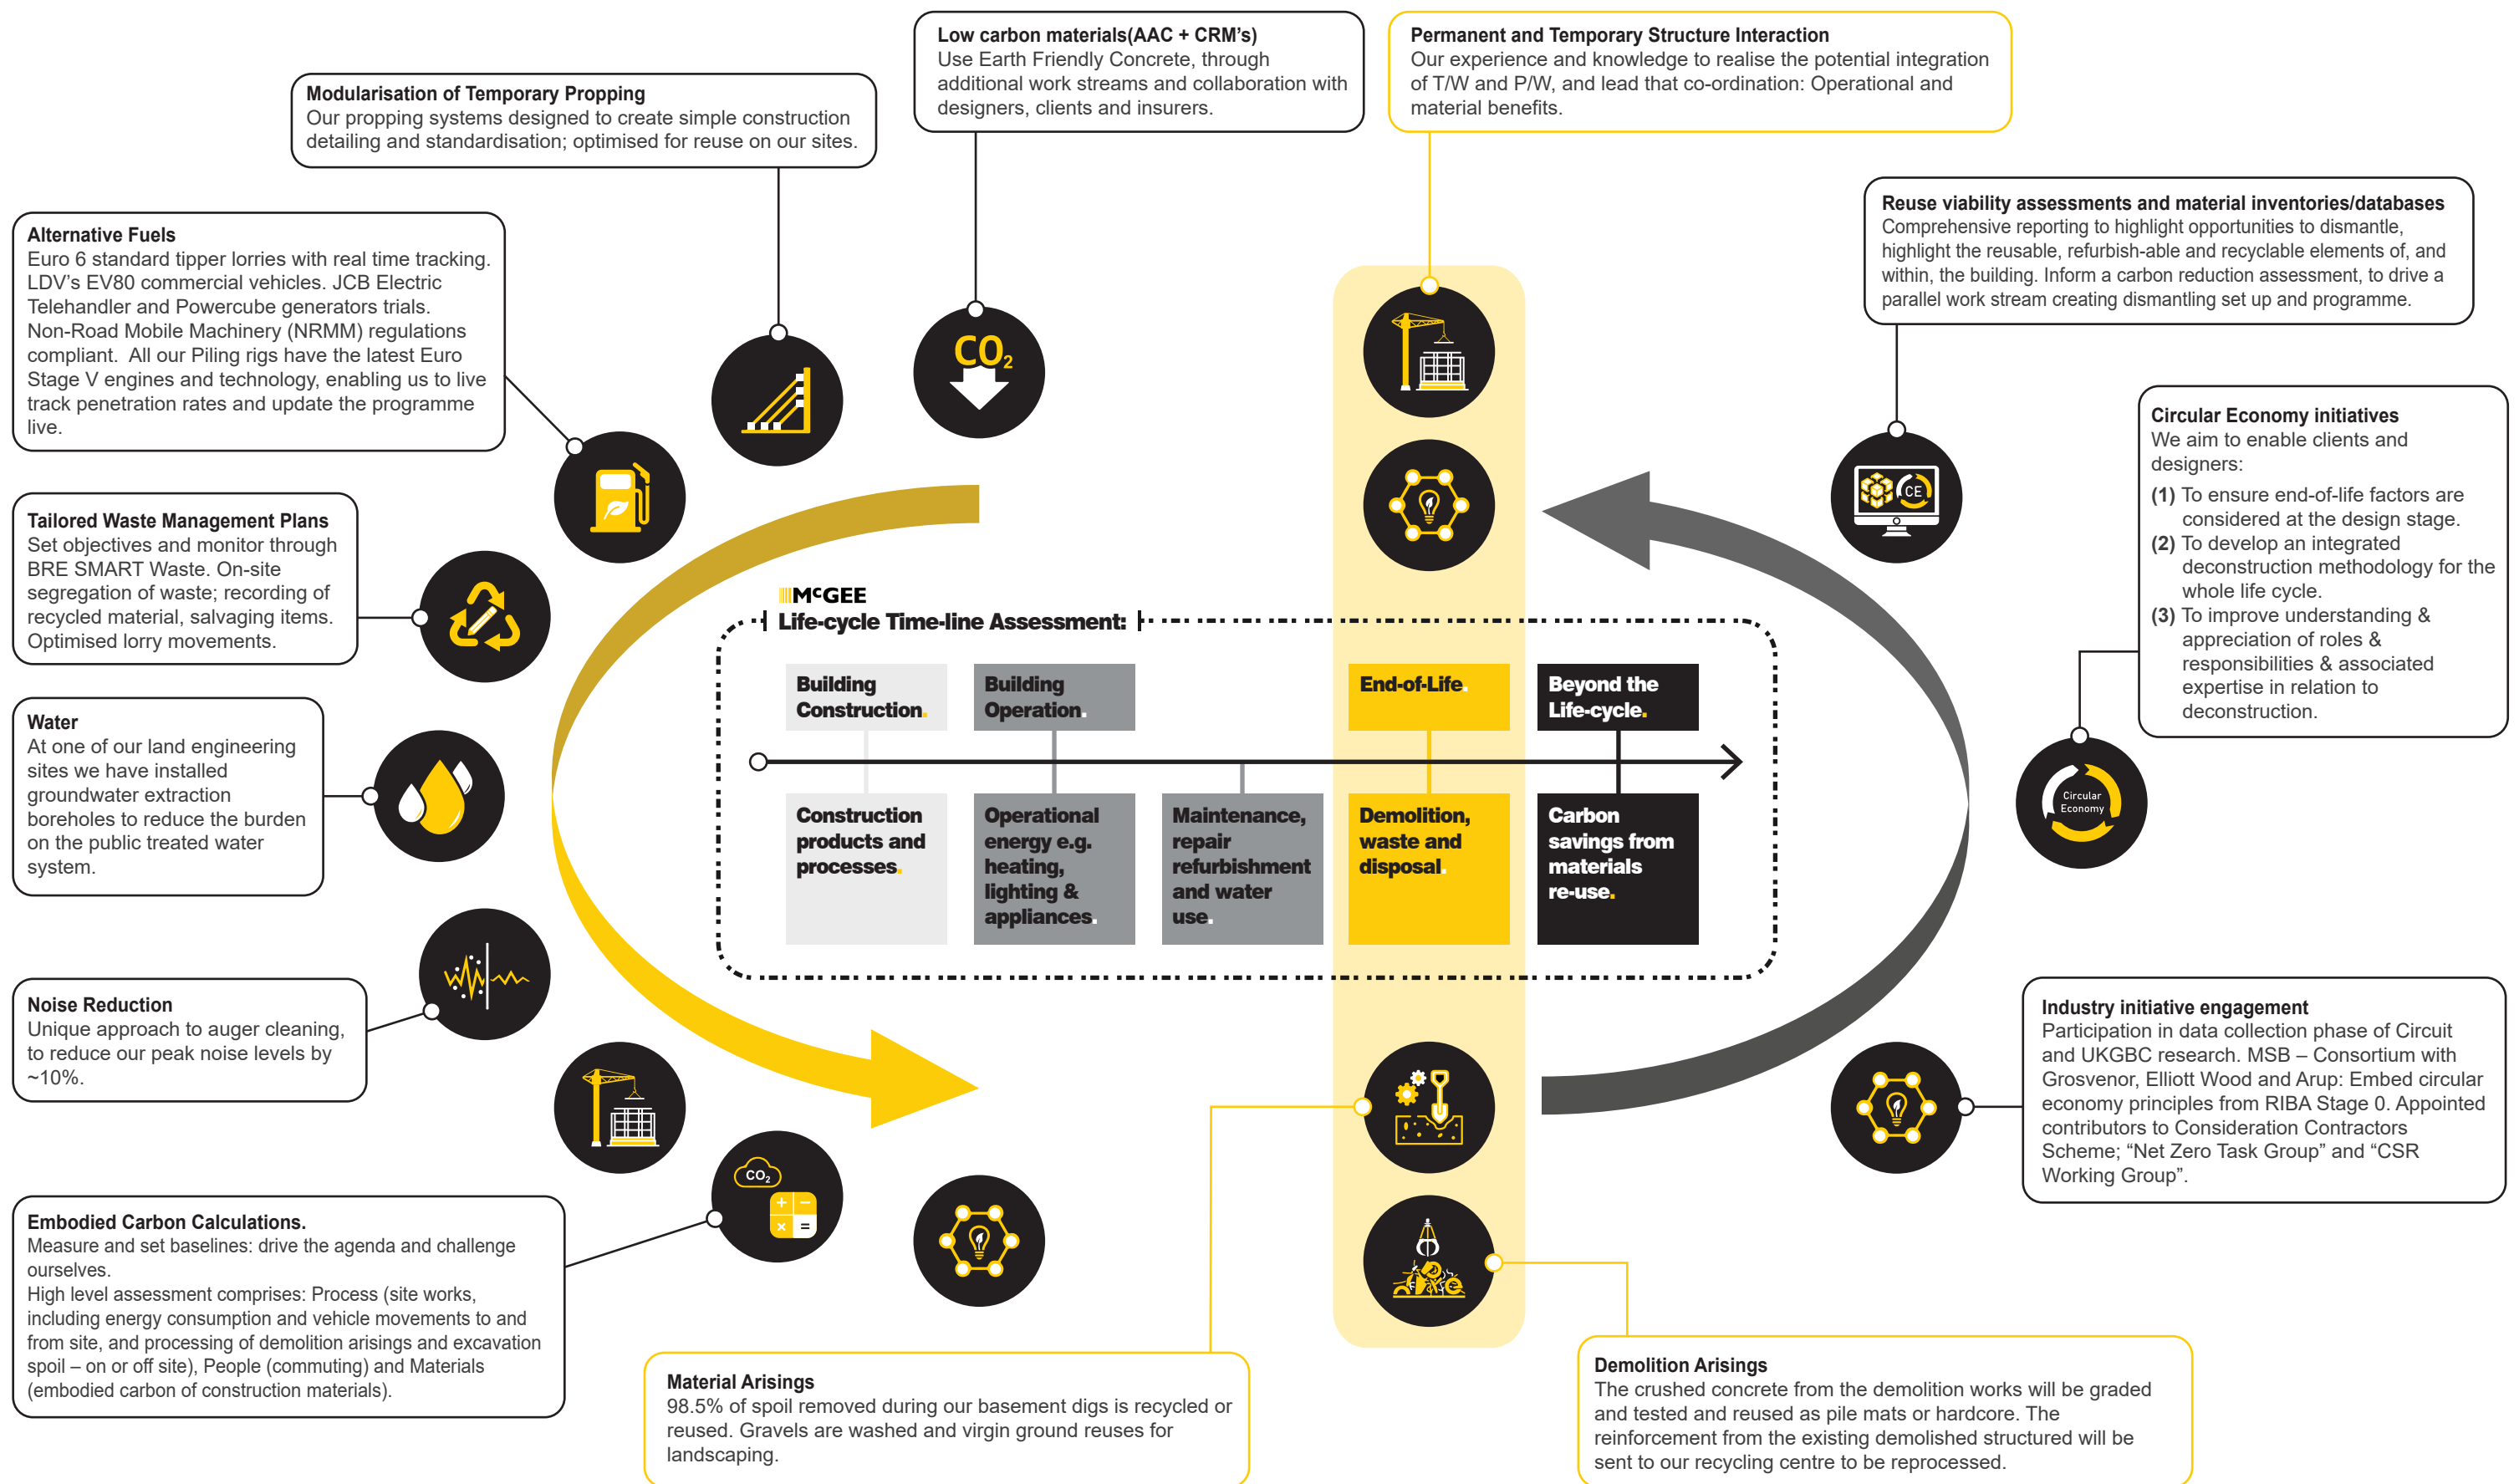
Low carbon materials(AAC + CRM's)
Use Earth Friendly Concrete, through additional work streams and collaboration with designers, clients and insurers.

Permanent and Temporary Structure Interaction
Our experience and knowledge to realise the potential integration of T/W and P/W, and lead that co-ordination: Operational and material benefits.

Modularisation of Temporary Propping
Our propping systems designed to create simple construction detailing and standardisation; optimised for reuse on our sites.

Alternative Fuels
Euro 6 standard tipper lorries with real time tracking. LDV's EV80 commercial vehicles. JCB Electric Telehandler and Powercube generators trials. Non-Road Mobile Machinery (NRMM) regulations compliant. All our Piling rigs have the latest Euro Stage V engines and technology, enabling us to live track penetration rates and update the programme live.

Reuse viability assessments and material inventories/databases
Comprehensive reporting to highlight opportunities to dismantle, highlight the reusable, refurbish-able and recyclable elements of, and within, the building. Inform a carbon reduction assessment, to drive a parallel work stream creating dismantling set up and programme.

$CO_2$

CE

Circular Economy initiatives
We aim to enable clients and designers:
(1) To ensure end-of-life factors are considered at the design stage.
(2) To develop an integrated deconstruction methodology for the whole life cycle.
(3) To improve understanding & appreciation of roles & responsibilities & associated expertise in relation to deconstruction.

Tailored Waste Management Plans
Set objectives and monitor through BRE SMART Waste. On-site segregation of waste; recording of recycled material, salvaging items. Optimised lorry movements.

McGEE
Life-cycle Time-line Assessment:

Building Construction.

Building Operation.

End-of-Life.

Beyond the Life-cycle.

Construction products and processes.

Operational energy e.g. heating, lighting & appliances.

Maintenance, repair refurbishment and water use.

Demolition, waste and disposal.

Carbon savings from materials re-use.

Water
At one of our land engineering sites we have installed groundwater extraction boreholes to reduce the burden on the public treated water system.

Circular Economy

Noise Reduction
Unique approach to auger cleaning, to reduce our peak noise levels by ~10%.

Industry initiative engagement
Participation in data collection phase of Circuit and UKGBC research. MSB – Consortium with Grosvenor, Elliott Wood and Arup: Embed circular economy principles from RIBA Stage 0. Appointed contributors to Consideration Contractors Scheme; "Net Zero Task Group" and "CSR Working Group".

$CO_2$

Embodied Carbon Calculations.
Measure and set baselines: drive the agenda and challenge ourselves.
High level assessment comprises: Process (site works, including energy consumption and vehicle movements to and from site, and processing of demolition arisings and excavation spoil – on or off site), People (commuting) and Materials (embodied carbon of construction materials).

Material Arisings
98.5% of spoil removed during our basement digs is recycled or reused. Gravels are washed and virgin ground reuses for landscaping.

Demolition Arisings
The crushed concrete from the demolition works will be graded and tested and reused as pile mats or hardcore. The reinforcement from the existing demolished structured will be sent to our recycling centre to be reprocessed.